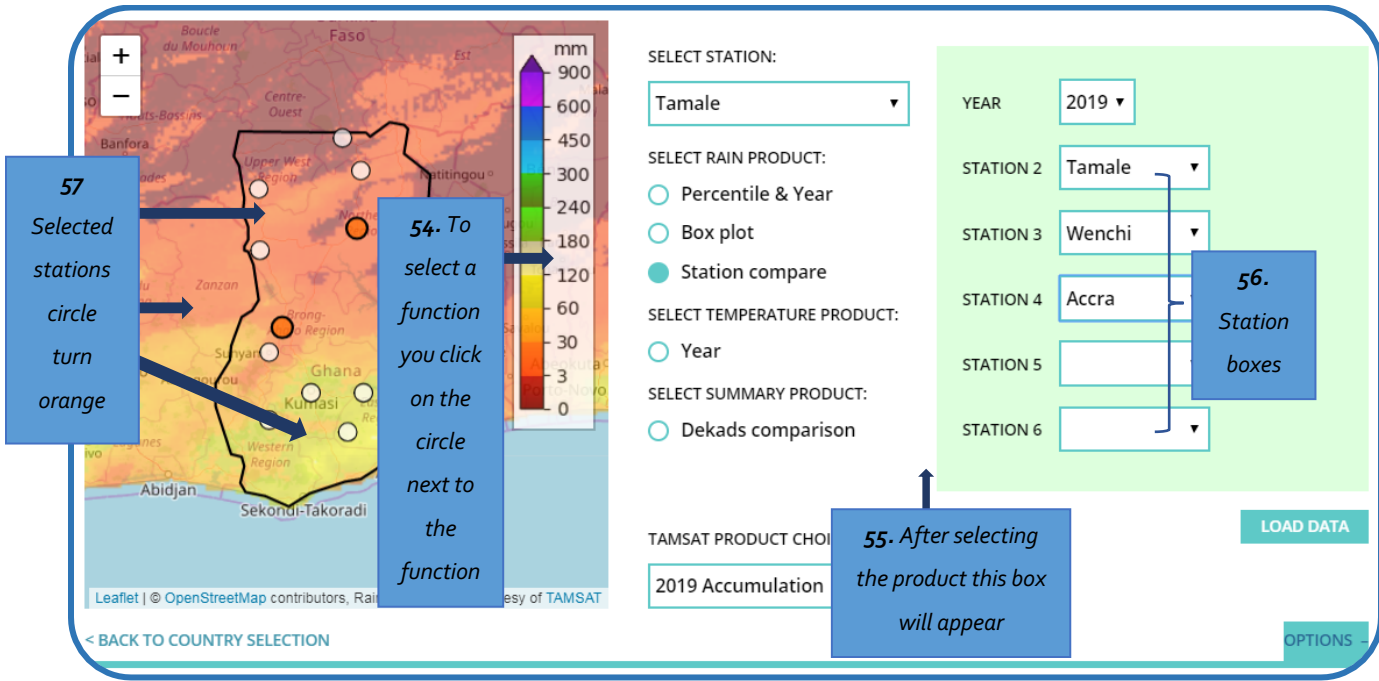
Boucle du Mouhoun
Faso
Centre-Ouest
Hauts-Bassins
Banfora
Upper West Region
Tenkodogo
Northern
Zanzan
Brong-Ahafo Region
Sunyani
Ghana
Kumasi
Western Region
Abidjan
Sekondi-Takoradi
Abeokuta
Porto-Novo
+
−
mm
900
600
450
300
240
180
120
60
30
3
0

57 Selected stations circle turn orange

54. To select a function you click on the circle next to the function

Leaflet | © OpenStreetMap contributors, Rai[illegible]esy of TAMSAT

< BACK TO COUNTRY SELECTION

SELECT STATION:
Tamale ▾
SELECT RAIN PRODUCT:
Percentile & Year
Box plot
Station compare
SELECT TEMPERATURE PRODUCT:
Year
SELECT SUMMARY PRODUCT:
Dekads comparison

TAMSAT PRODUCT CHOI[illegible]
2019 Accumulation

YEAR 2019 ▾
STATION 2 Tamale ▾
STATION 3 Wenchi ▾
STATION 4 Accra
STATION 5
STATION 6 ▾

56. Station boxes

55. After selecting the product this box will appear

LOAD DATA

OPTIONS –